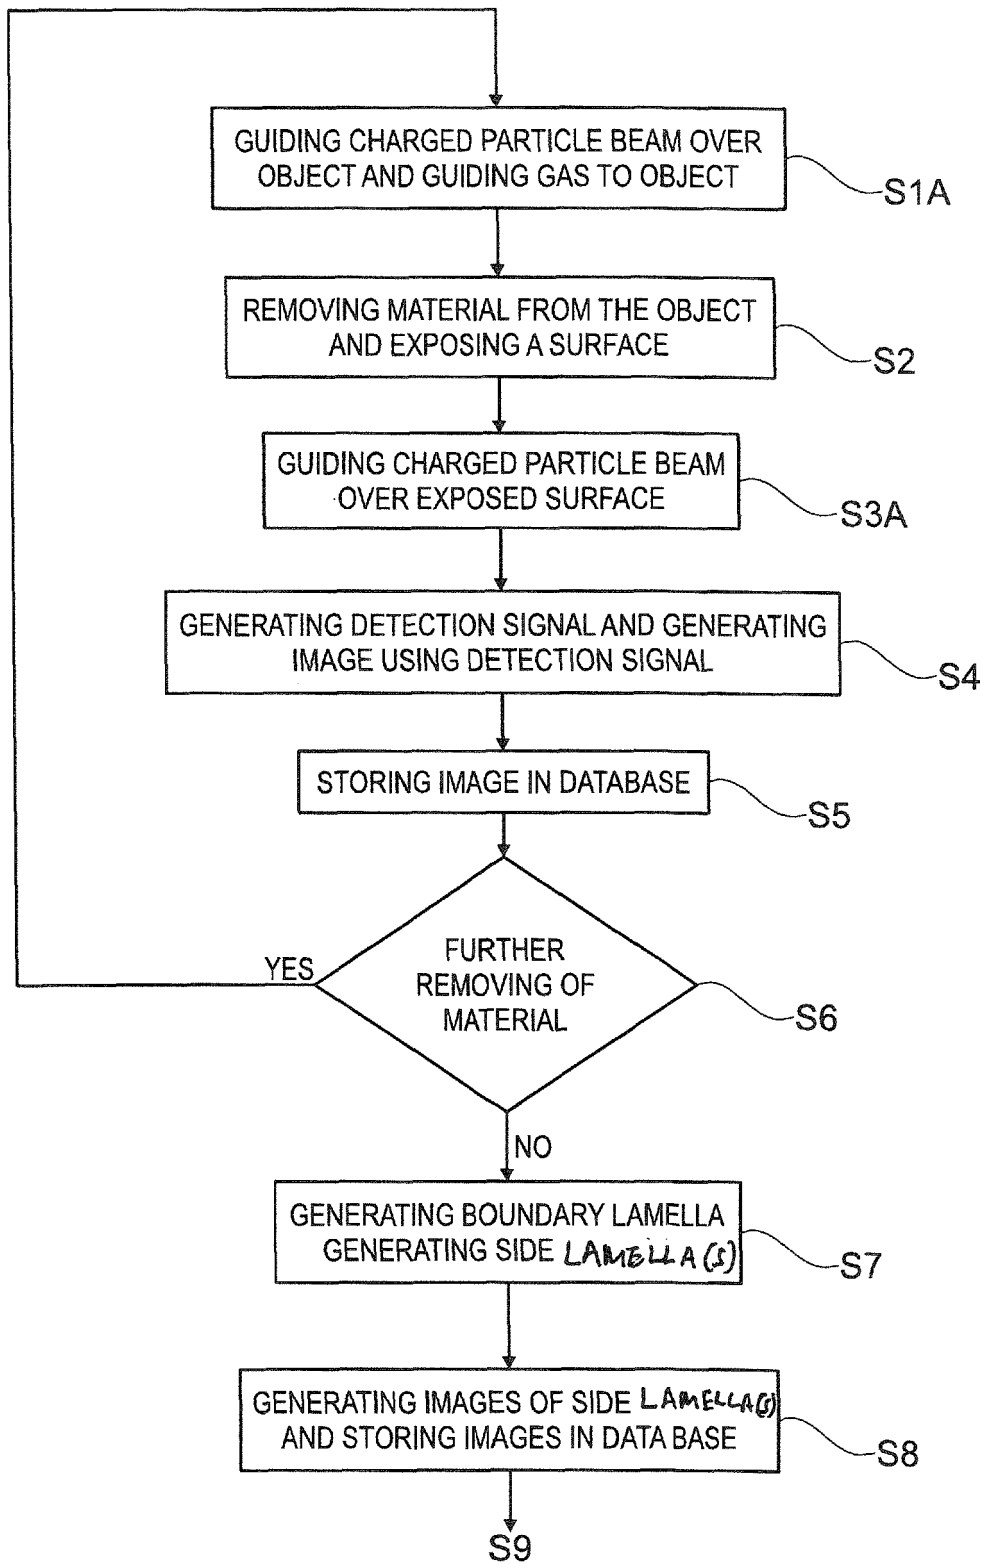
GUIDING CHARGED PARTICLE BEAM OVER OBJECT AND GUIDING GAS TO OBJECT

S1A

REMOVING MATERIAL FROM THE OBJECT AND EXPOSING A SURFACE

S2

GUIDING CHARGED PARTICLE BEAM OVER EXPOSED SURFACE

S3A

GENERATING DETECTION SIGNAL AND GENERATING IMAGE USING DETECTION SIGNAL

S4

STORING IMAGE IN DATABASE

S5

FURTHER REMOVING OF MATERIAL

YES

S6

NO

GENERATING BOUNDARY LAMELLA GENERATING SIDE LAMELLA(S)

S7

GENERATING IMAGES OF SIDE LAMELLA(S) AND STORING IMAGES IN DATA BASE

S8

S9